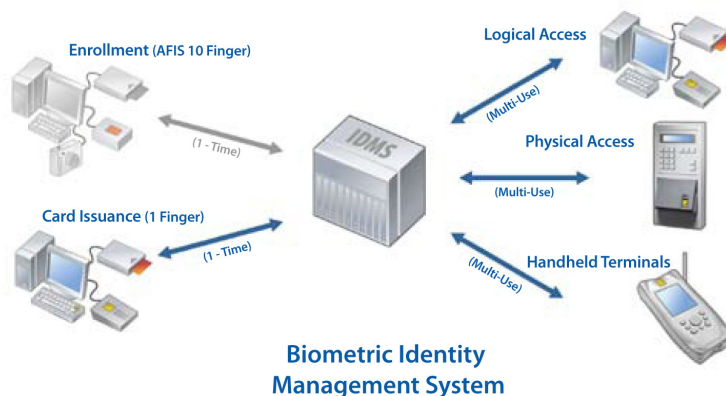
Enrollment (AFIS 10 Finger)

(1 - Time)

Card Issuance (1 Finger)

(1 - Time)

IDMS

Logical Access

(Multi-Use)

Physical Access

(Multi-Use)

Handheld Terminals

(Multi-Use)

Biometric Identity Management System